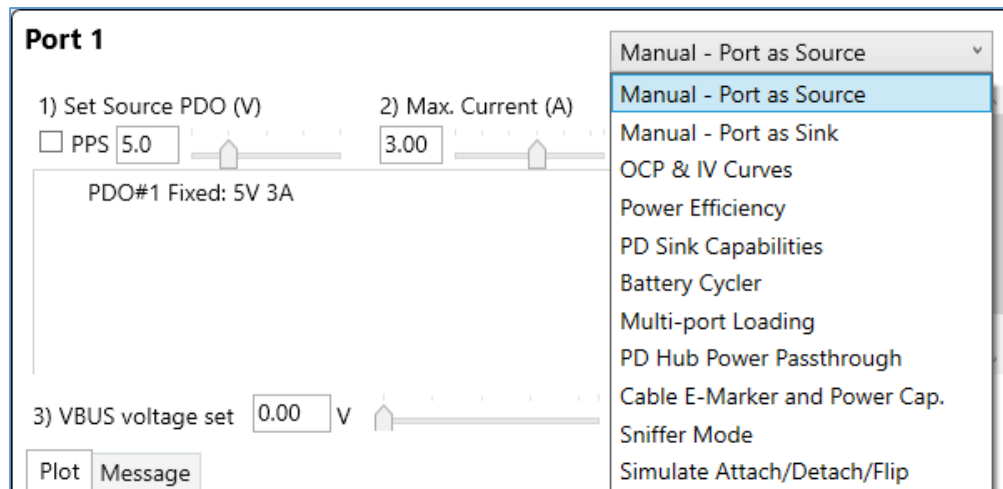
Port 1

Manual - Port as Source

1) Set Source PDO (V)

PPS 5.0

2) Max. Current (A)

3.00

PDO#1 Fixed: 5V 3A

3) VBUS voltage set 0.00 V

Plot Message

Manual - Port as Source
Manual - Port as Sink
OCP & IV Curves
Power Efficiency
PD Sink Capabilities
Battery Cycler
Multi-port Loading
PD Hub Power Passthrough
Cable E-Marker and Power Cap.
Sniffer Mode
Simulate Attach/Detach/Flip